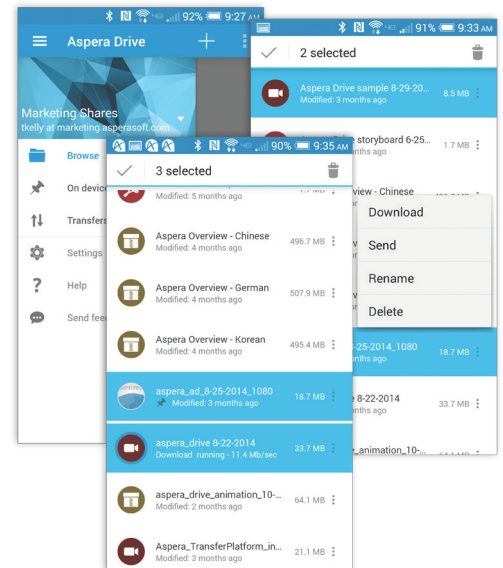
92% 9:27 AM
Aspera Drive
Marketing Shares
tkelly at marketing.asperasoft.com
Browse
On device
Transfers
Settings
Help
Send feed

91% 9:33 AM
2 selected
Aspera Drive sample 8-29-20...
Modified: 3 months ago
8.5 MB
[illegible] storyboard 6-25...
1.7 MB
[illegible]view - Chinese
Download
Send
Rename
Delete
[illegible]-25-2014_1080
18.7 MB
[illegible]e 8-22-2014
33.7 MB
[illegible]_animation_10-...

90% 9:35 AM
3 selected
Modified: 5 months ago
1.7 MB
Aspera Overview - Chinese
Modified: 4 months ago
496.7 MB
Aspera Overview - German
Modified: 4 months ago
507.9 MB
Aspera Overview - Korean
Modified: 4 months ago
495.4 MB
aspera_ad_8-25-2014_1080
Modified: 3 months ago
18.7 MB
aspera_drive 8-22-2014
Download running - 11.4 Mb/sec
33.7 MB
aspera_drive_animation_10-...
Modified: 2 months ago
64.1 MB
Aspera_TransferPlatform_in...
Modified: 3 months ago
21.1 MB